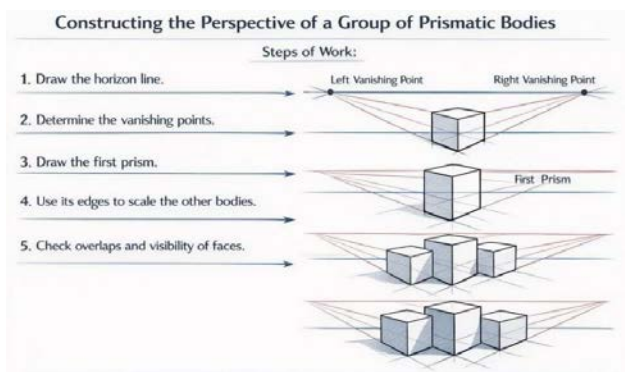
Constructing the Perspective of a Group of Prismatic Bodies

Steps of Work:

1. Draw the horizon line.

Left Vanishing Point

Right Vanishing Point

2. Determine the vanishing points.

3. Draw the first prism.

First Prism

4. Use its edges to scale the other bodies.

5. Check overlaps and visibility of faces.